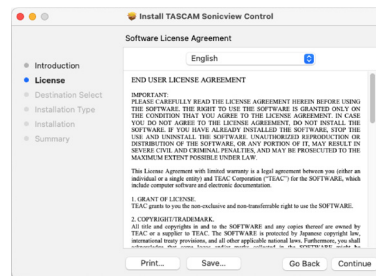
Install TASCAM Sonicview Control

Software License Agreement

English

Introduction
License
Destination Select
Installation Type
Installation
Summary

END USER LICENSE AGREEMENT

IMPORTANT:
PLEASE CAREFULLY READ THE LICENSE AGREEMENT HEREIN BEFORE USING THE SOFTWARE. THE RIGHT TO USE THE SOFTWARE IS GRANTED ONLY ON THE CONDITION THAT YOU AGREE TO THE LICENSE AGREEMENT. IN CASE YOU DO NOT AGREE TO THE LICENSE AGREEMENT, DO NOT INSTALL THE SOFTWARE. IF YOU HAVE ALREADY INSTALLED THE SOFTWARE, STOP THE USE AND UNINSTALL THE SOFTWARE. UNAUTHORIZED REPRODUCTION OR DISTRIBUTION OF THE SOFTWARE, OR ANY PORTION OF IT, MAY RESULT IN SEVERE CIVIL AND CRIMINAL PENALTIES, AND MAY BE PROSECUTED TO THE MAXIMUM EXTENT POSSIBLE UNDER LAW.

This License Agreement with limited warranty is a legal agreement between you (either an individual or a single entity) and TEAC Corporation ("TEAC") for the SOFTWARE, which include computer software and electronic documentation.

1. GRANT OF LICENSE.
TEAC grants to you the non-exclusive and non-transferable right to use the SOFTWARE.

2. COPYRIGHT/TRADEMARK.
All title and copyrights in and to the SOFTWARE and any copies thereof are owned by TEAC or a supplier to TEAC. The SOFTWARE is protected by Japanese copyright law, international treaty provisions, and all other applicable national laws. Furthermore, you shall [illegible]

Print...
Save...
Go Back
Continue